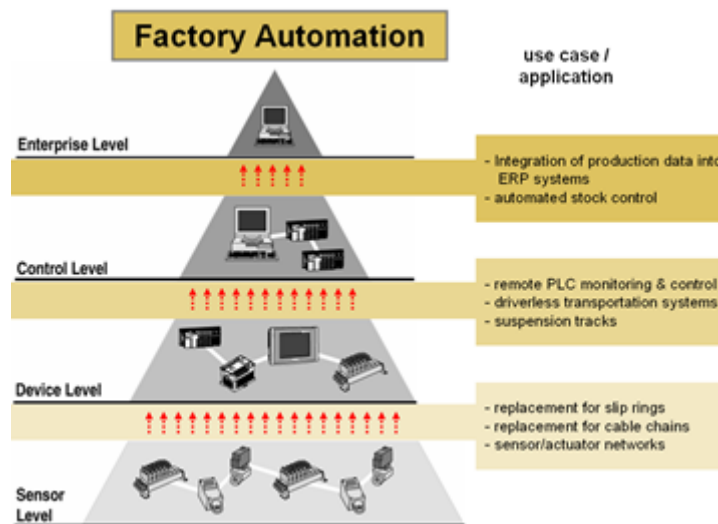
Factory Automation

use case / application

Enterprise Level

- Integration of production data into ERP systems
- automated stock control

Control Level

- remote PLC monitoring & control
- driverless transportation systems
- suspension tracks

Device Level

- replacement for slip rings
- replacement for cable chains
- sensor/actuator networks

Sensor Level